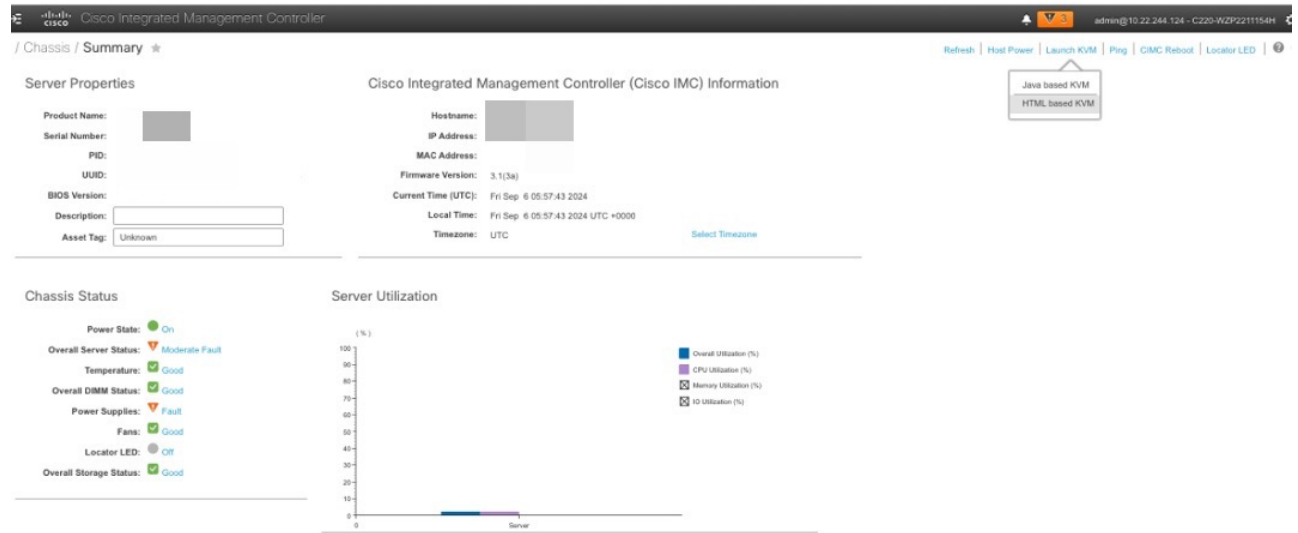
cisco Cisco Integrated Management Controller

3 admin@10.22.244.124 - C220-WZP2211154H

/ Chassis / Summary ★

Refresh | Host Power | Launch KVM | Ping | CIMC Reboot | Locator LED |

Java based KVM
HTML based KVM

Server Properties

Product Name:
Serial Number:
PID:
UUID:
BIOS Version:
Description:
Asset Tag: Unknown

Cisco Integrated Management Controller (Cisco IMC) Information

Hostname:
IP Address:
MAC Address:
Firmware Version: 3.1(3a)
Current Time (UTC): Fri Sep 6 05:57:43 2024
Local Time: Fri Sep 6 05:57:43 2024 UTC +0000
Timezone: UTC
Select Timezone

Chassis Status

Power State: On
Overall Server Status: Moderate Fault
Temperature: Good
Overall DIMM Status: Good
Power Supplies: Fault
Fans: Good
Locator LED: Off
Overall Storage Status: Good

Server Utilization

(%)
100
90
80
70
60
50
40
30
20
10
0
0
Server

Overall Utilization (%)
CPU Utilization (%)
Memory Utilization (%)
IO Utilization (%)